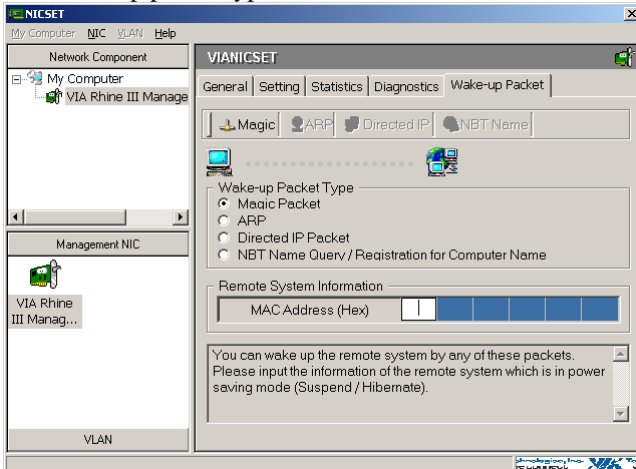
NICSET
My Computer NIC VLAN Help

Network Component
My Computer
VIA Rhine III Manage

Management NIC
VIA Rhine III Manag...

VLAN

VIANICSET

General | Setting | Statistics | Diagnostics | Wake-up Packet

Magic | ARP | Directed IP | NBT Name

Wake-up Packet Type
Magic Packet
ARP
Directed IP Packet
NBT Name Query / Registration for Computer Name

Remote System Information
MAC Address (Hex)

You can wake up the remote system by any of these packets. Please input the information of the remote system which is in power saving mode (Suspend / Hibernate).